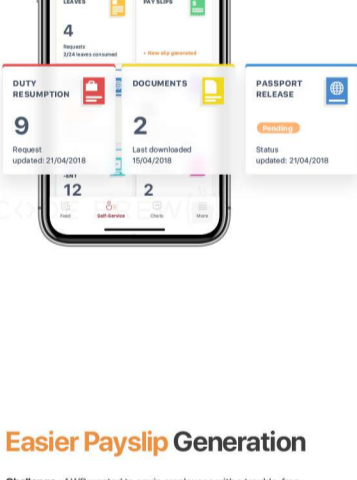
LEAVES

PAY SLIPS

4

Requests
2/24 leaves consumed

+ New slip generated

DUTY RESUMPTION

9

Request
updated: 21/04/2018

DOCUMENTS

2

Last downloaded
15/04/2018

PASSPORT RELEASE

Pending

Status
updated: 21/04/2018

-ENT

12

2

Feed

Self-Service

Chats

More

Easier Payslip Generation

Challenge: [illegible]